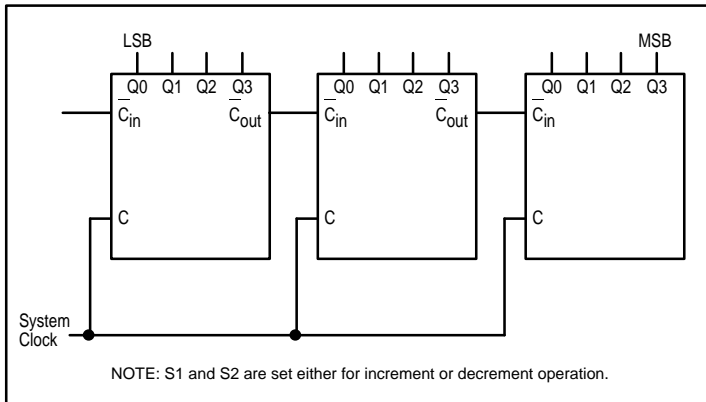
LSB

Q0 Q1 Q2 Q3

$\overline{C}_{in}$ $\overline{C}_{out}$

C

Q0 Q1 Q2 Q3

$\overline{C}_{in}$ $\overline{C}_{out}$

C

MSB

Q0 Q1 Q2 Q3

$\overline{C}_{in}$

C

System Clock

NOTE: S1 and S2 are set either for increment or decrement operation.